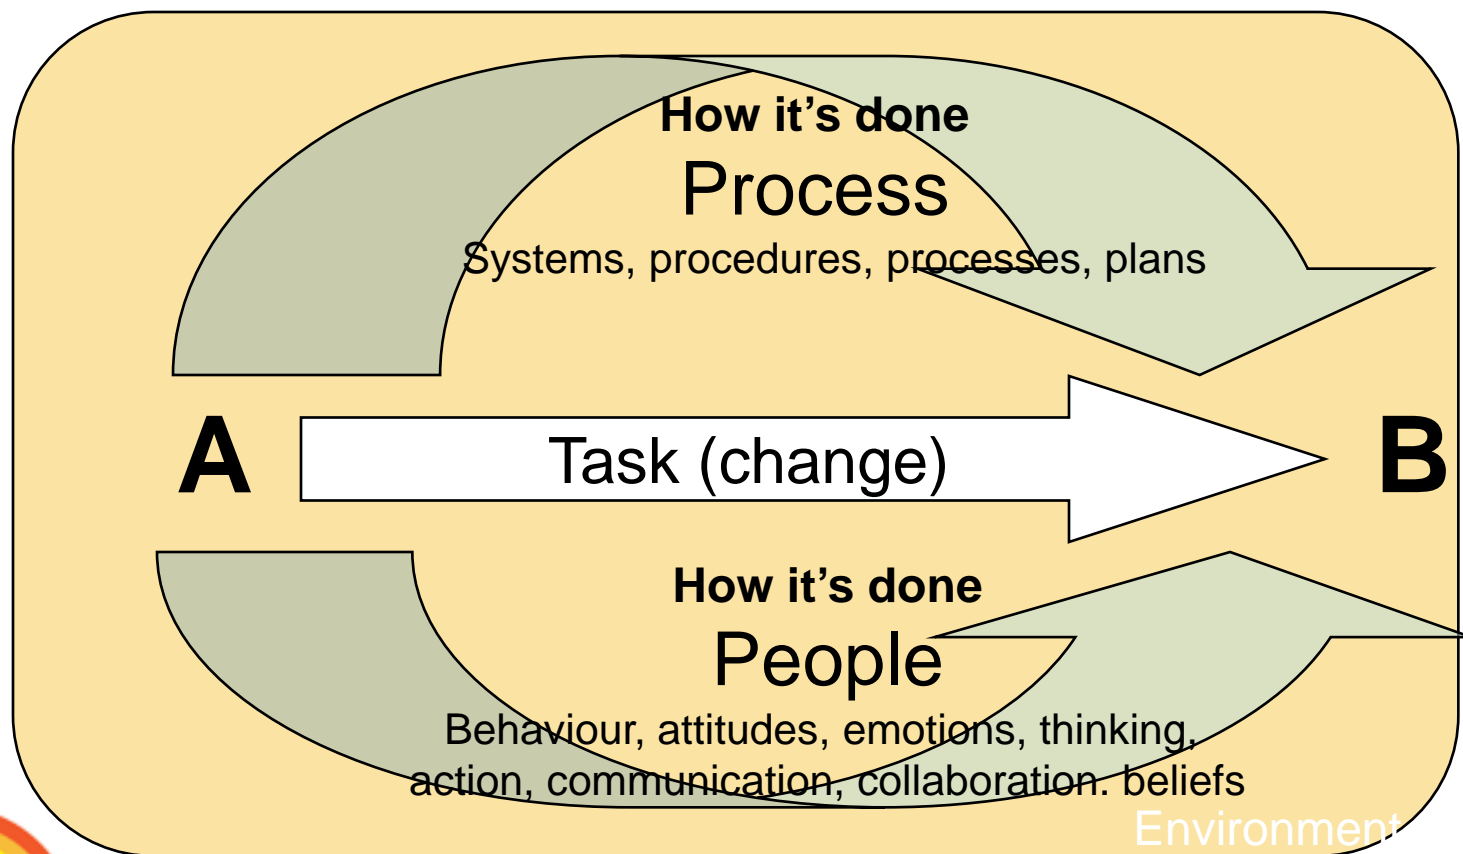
How it's done
Process
Systems, procedures, processes, plans

A

Task (change)

B

How it's done
People
Behaviour, attitudes, emotions, thinking, action, communication, collaboration. beliefs

Environment